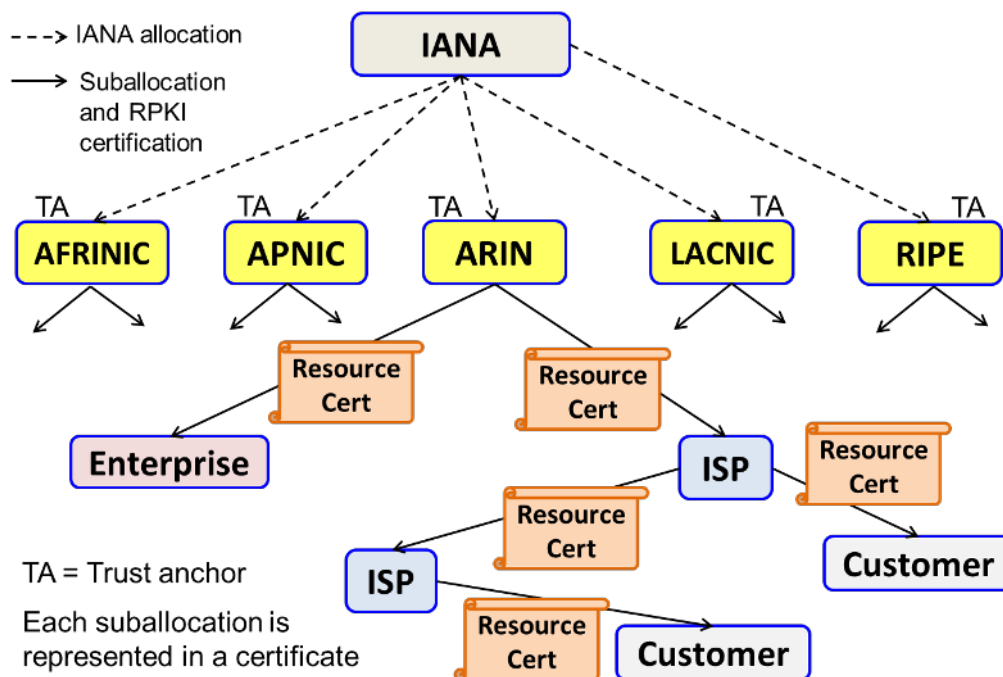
IANA allocation

Suballocation and RPKI certification

IANA

TA
AFRINIC

TA
APNIC

TA
ARIN

TA
LACNIC

TA
RIPE

Resource Cert

Resource Cert

Enterprise

ISP

Resource Cert

Resource Cert

Customer

ISP

Resource Cert

Customer

TA = Trust anchor

Each suballocation is represented in a certificate